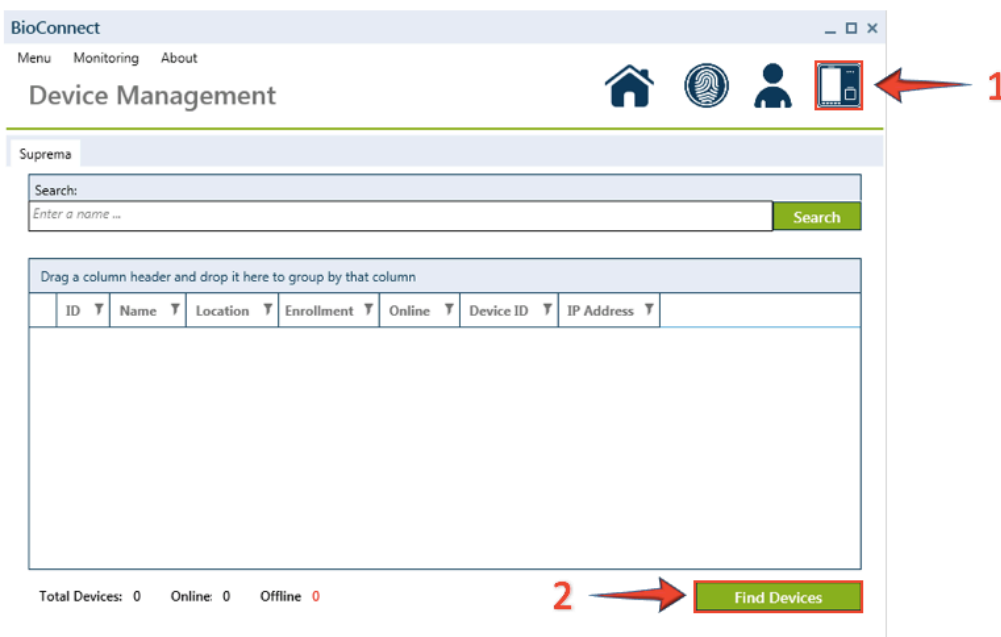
BioConnect

Menu Monitoring About

Device Management

1

Suprema

Search:

Enter a name ...

Search

Drag a column header and drop it here to group by that column

| ID | Name | Location | Enrollment | Online | Device ID | IP Address |
|---|---|---|---|---|---|---|

Total Devices: 0 Online: 0 Offline 0

2

Find Devices